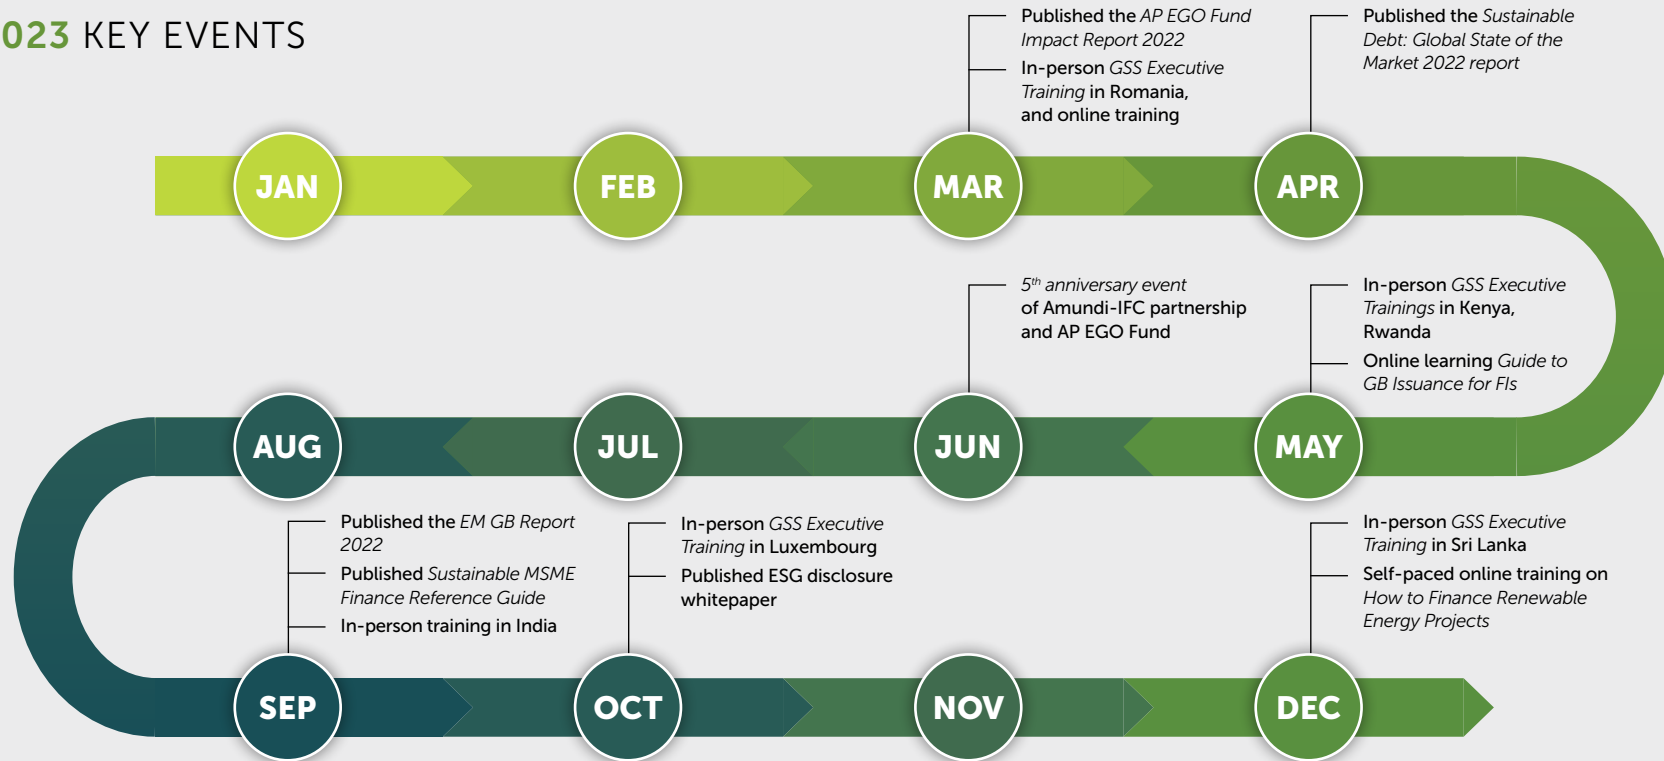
023 KEY EVENTS

JAN

FEB

MAR

Published the AP EGO Fund Impact Report 2022

In-person GSS Executive Training in Romania, and online training

APR

Published the Sustainable Debt: Global State of the Market 2022 report

MAY

In-person GSS Executive Trainings in Kenya, Rwanda

Online learning Guide to GB Issuance for FIs

JUN

$5^{th}$ anniversary event of Amundi-IFC partnership and AP EGO Fund

JUL

AUG

SEP

Published the EM GB Report 2022

Published Sustainable MSME Finance Reference Guide

In-person training in India

OCT

In-person GSS Executive Training in Luxembourg

Published ESG disclosure whitepaper

NOV

DEC

In-person GSS Executive Training in Sri Lanka

Self-paced online training on How to Finance Renewable Energy Projects